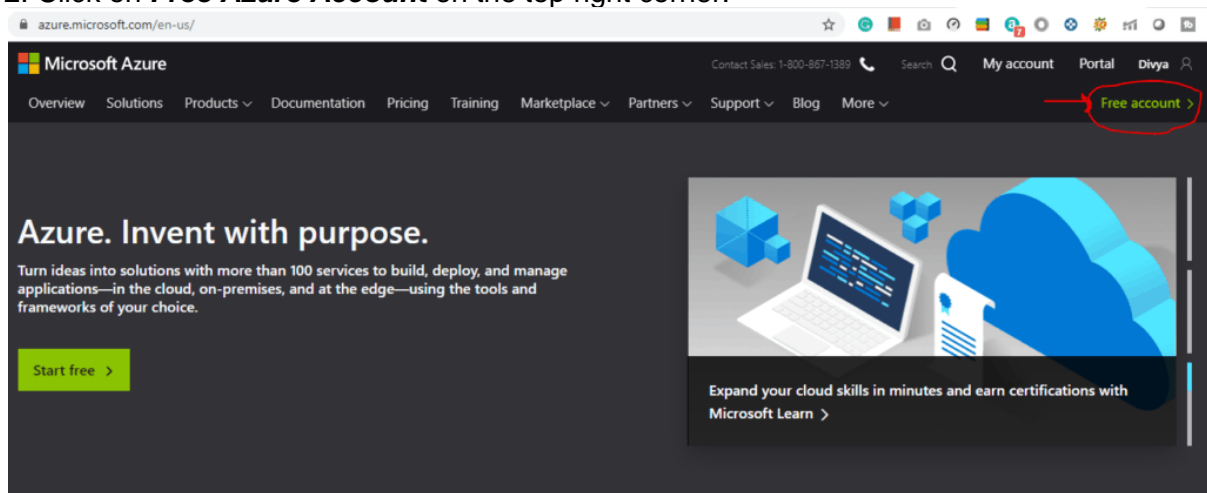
2. Click on **Free Azure Account** on the top right corner.

azure.microsoft.com/en-us/

Microsoft Azure

Contact Sales: 1-800-867-1389 Search My account Portal Divya

Overview Solutions Products Documentation Pricing Training Marketplace Partners Support Blog More

Free account

Azure. Invent with purpose.

Turn ideas into solutions with more than 100 services to build, deploy, and manage applications—in the cloud, on-premises, and at the edge—using the tools and frameworks of your choice.

Start free

Expand your cloud skills in minutes and earn certifications with Microsoft Learn